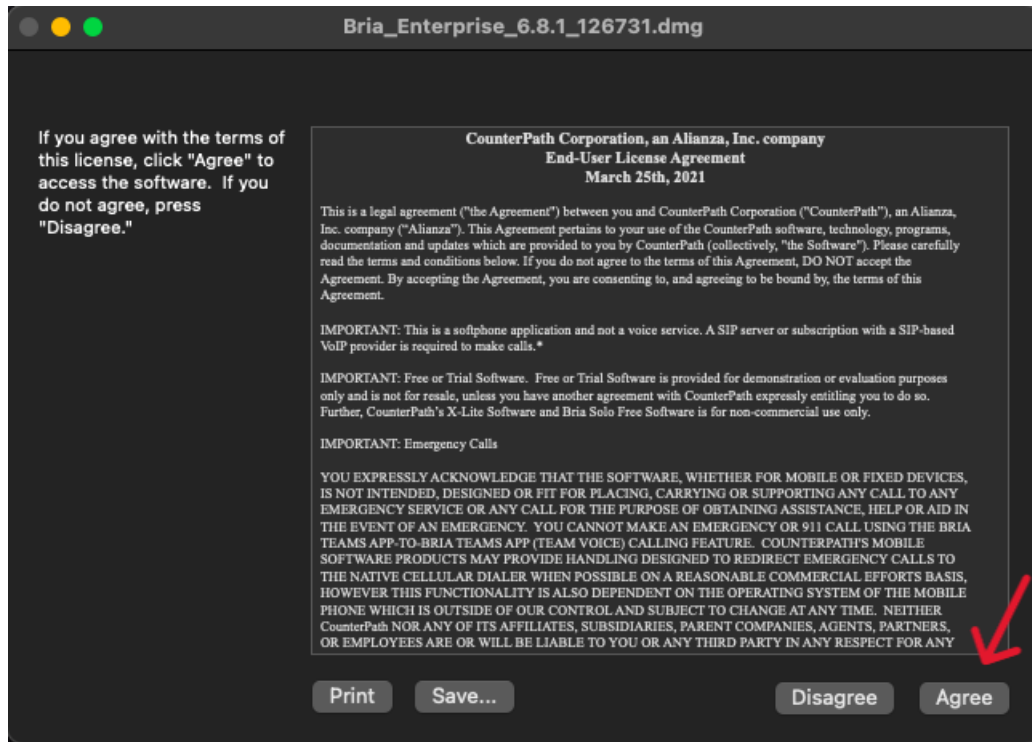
Bria_Enterprise_6.8.1_126731.dmg

If you agree with the terms of this license, click "Agree" to access the software. If you do not agree, press "Disagree."

CounterPath Corporation, an Alianza, Inc. company
End-User License Agreement
March 25th, 2021

This is a legal agreement ("the Agreement") between you and CounterPath Corporation ("CounterPath"), an Alianza, Inc. company ("Alianza"). This Agreement pertains to your use of the CounterPath software, technology, programs, documentation and updates which are provided to you by CounterPath (collectively, "the Software"). Please carefully read the terms and conditions below. If you do not agree to the terms of this Agreement, DO NOT accept the Agreement. By accepting the Agreement, you are consenting to, and agreeing to be bound by, the terms of this Agreement.

IMPORTANT: This is a softphone application and not a voice service. A SIP server or subscription with a SIP-based VoIP provider is required to make calls.*

IMPORTANT: Free or Trial Software. Free or Trial Software is provided for demonstration or evaluation purposes only and is not for resale, unless you have another agreement with CounterPath expressly entitling you to do so. Further, CounterPath's X-Lite Software and Bria Solo Free Software is for non-commercial use only.

IMPORTANT: Emergency Calls

YOU EXPRESSLY ACKNOWLEDGE THAT THE SOFTWARE, WHETHER FOR MOBILE OR FIXED DEVICES, IS NOT INTENDED, DESIGNED OR FIT FOR PLACING, CARRYING OR SUPPORTING ANY CALL TO ANY EMERGENCY SERVICE OR ANY CALL FOR THE PURPOSE OF OBTAINING ASSISTANCE, HELP OR AID IN THE EVENT OF AN EMERGENCY. YOU CANNOT MAKE AN EMERGENCY OR 911 CALL USING THE BRIA TEAMS APP-TO-BRIA TEAMS APP (TEAM VOICE) CALLING FEATURE. COUNTERPATH'S MOBILE SOFTWARE PRODUCTS MAY PROVIDE HANDLING DESIGNED TO REDIRECT EMERGENCY CALLS TO THE NATIVE CELLULAR DIALER WHEN POSSIBLE ON A REASONABLE COMMERCIAL EFFORTS BASIS, HOWEVER THIS FUNCTIONALITY IS ALSO DEPENDENT ON THE OPERATING SYSTEM OF THE MOBILE PHONE WHICH IS OUTSIDE OF OUR CONTROL AND SUBJECT TO CHANGE AT ANY TIME. NEITHER CounterPath NOR ANY OF ITS AFFILIATES, SUBSIDIARIES, PARENT COMPANIES, AGENTS, PARTNERS, OR EMPLOYEES ARE OR WILL BE LIABLE TO YOU OR ANY THIRD PARTY IN ANY RESPECT FOR ANY

Print Save... Disagree Agree